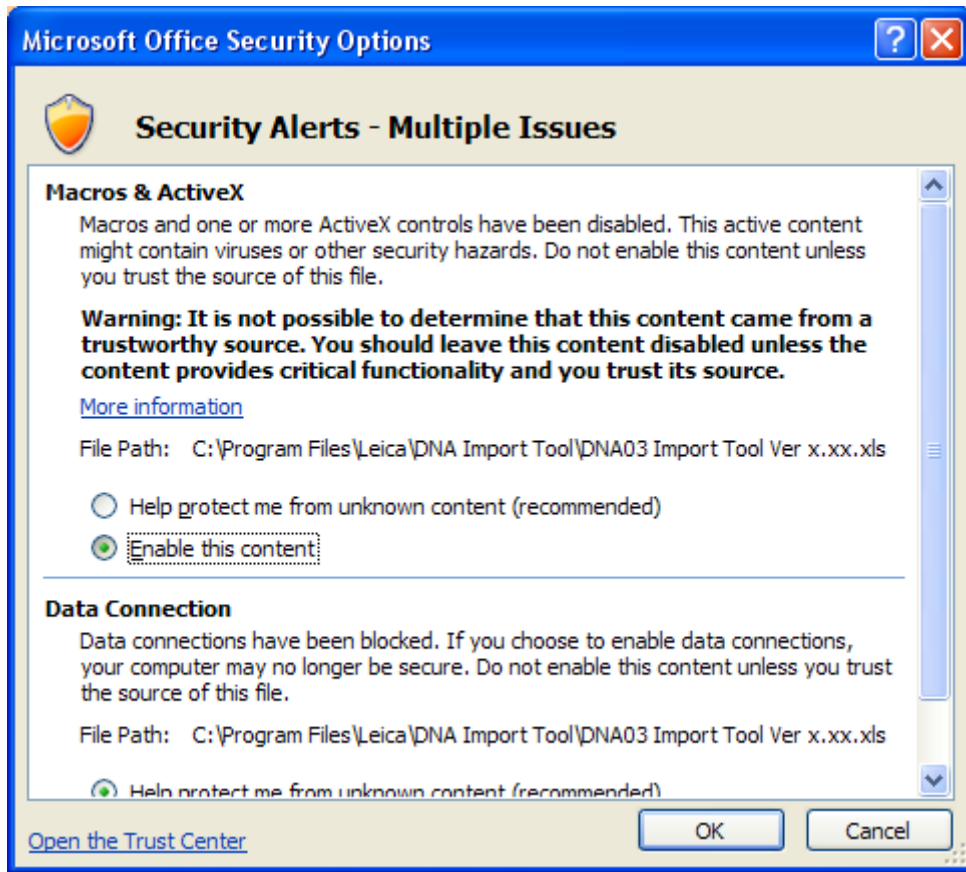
Microsoft Office Security Options

Security Alerts - Multiple Issues

Macros & ActiveX

Macros and one or more ActiveX controls have been disabled. This active content might contain viruses or other security hazards. Do not enable this content unless you trust the source of this file.

Warning: It is not possible to determine that this content came from a trustworthy source. You should leave this content disabled unless the content provides critical functionality and you trust its source.

More information

File Path: C:\Program Files\Leica\DNA Import Tool\DNA03 Import Tool Ver x.xx.xls

Help protect me from unknown content (recommended)

Enable this content

Data Connection

Data connections have been blocked. If you choose to enable data connections, your computer may no longer be secure. Do not enable this content unless you trust the source of this file.

File Path: C:\Program Files\Leica\DNA Import Tool\DNA03 Import Tool Ver x.xx.xls

Help protect me from unknown content (recommended)

Open the Trust Center

OK

Cancel